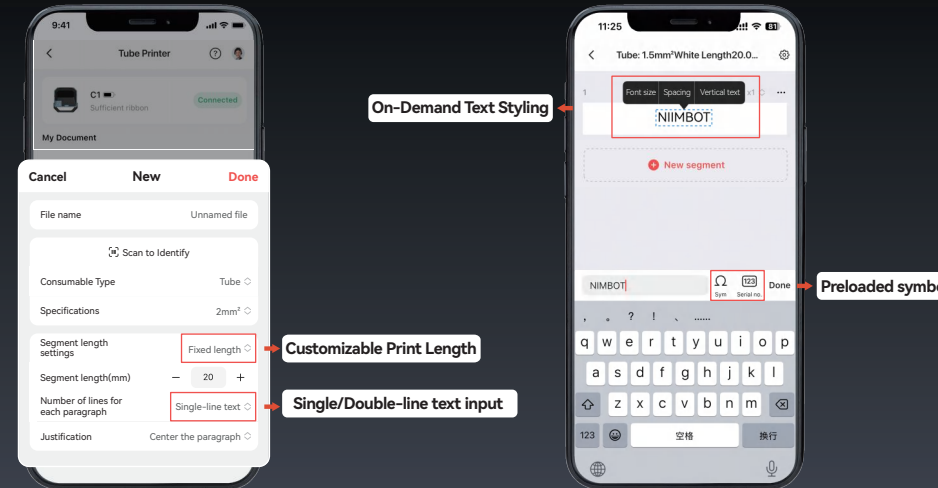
9:41

Tube Printer

C1

Sufficient ribbon

Connected

My Document

Cancel

New

Done

File name

Unnamed file

Scan to Identify

Consumable Type

Tube

Specifications

2mm²

Segment length settings

Fixed length

Customizable Print Length

Segment length(mm)

−

20

+

Number of lines for each paragraph

Single-line text

Single/Double-line text input

Justification

Center the paragraph

11:25

Tube: 1.5mm²White Length20.0...

On-Demand Text Styling

1

Font size

Spacing

Vertical text

x1

NIIMBOT

New segment

NIIMBOT

Sym

123

Serial no.

Done

Preloaded symbo

, 。 ? ! 、 ......

q w e r t y u i o p

a s d f g h j k l

z x c v b n m

123

空格

换行